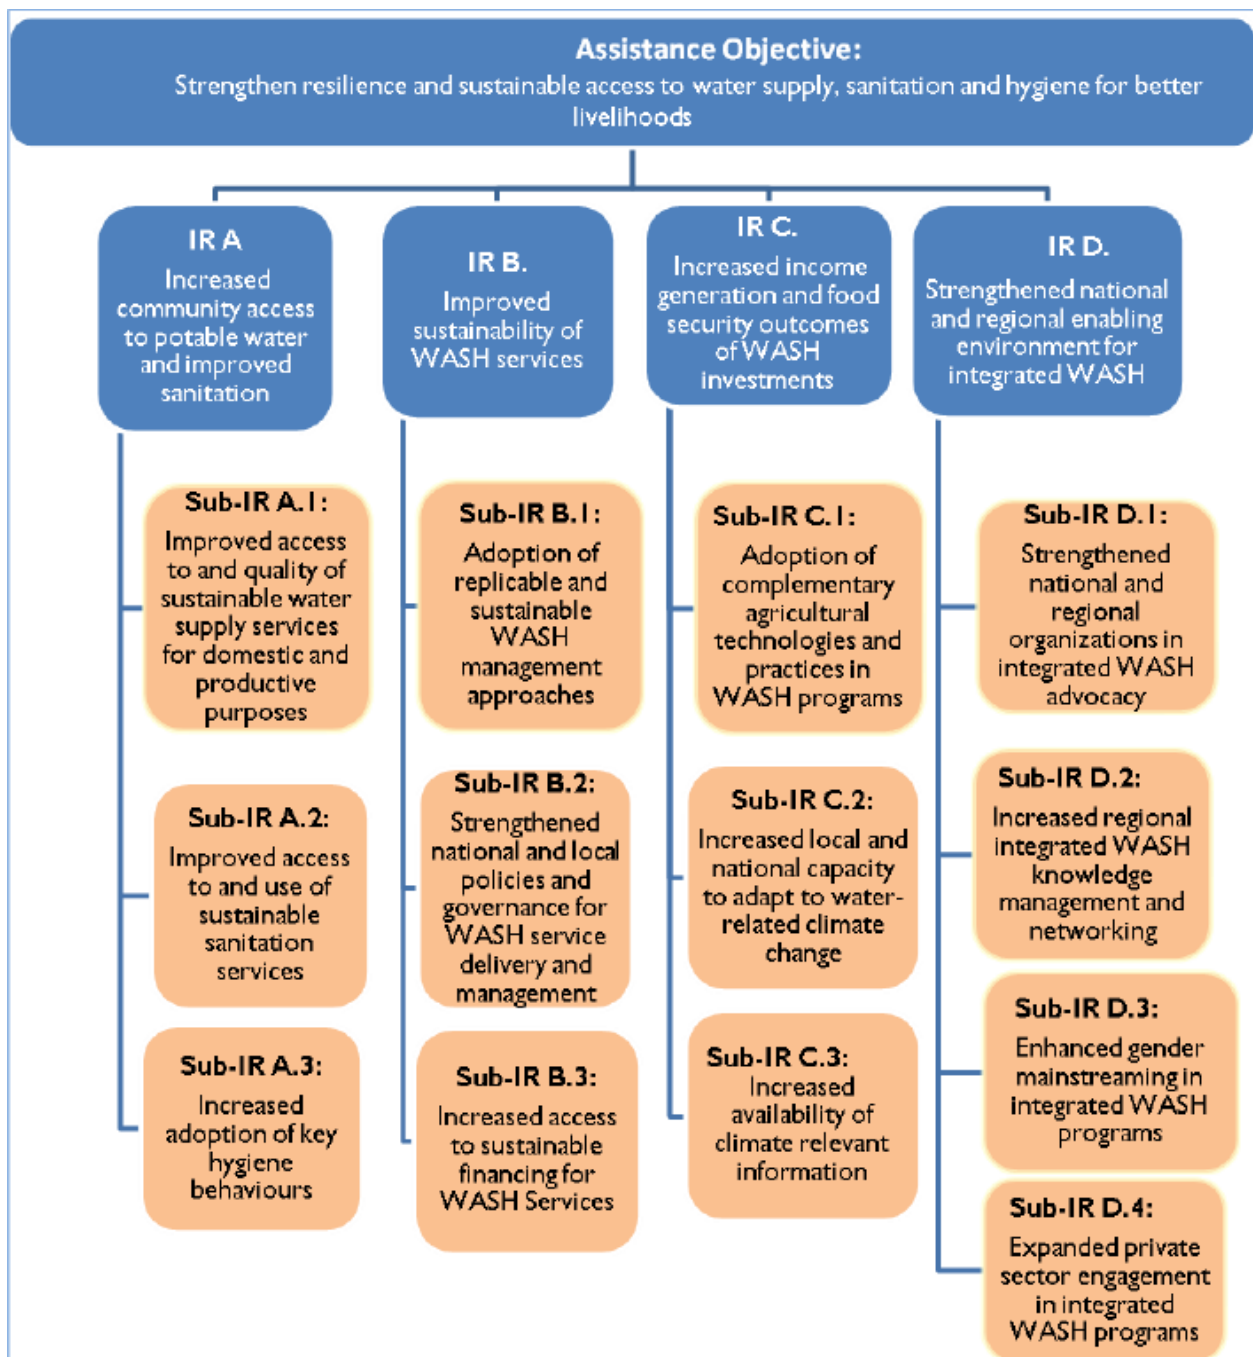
Assistance Objective:
Strengthen resilience and sustainable access to water supply, sanitation and hygiene for better livelihoods

IR A
Increased community access to potable water and improved sanitation

Sub-IR A.1:
Improved access to and quality of sustainable water supply services for domestic and productive purposes

Sub-IR A.2:
Improved access to and use of sustainable sanitation services

Sub-IR A.3:
Increased adoption of key hygiene behaviours

IR B.
Improved sustainability of WASH services

Sub-IR B.1:
Adoption of replicable and sustainable WASH management approaches

Sub-IR B.2:
Strengthened national and local policies and governance for WASH service delivery and management

Sub-IR B.3:
Increased access to sustainable financing for WASH Services

IR C.
Increased income generation and food security outcomes of WASH investments

Sub-IR C.1:
Adoption of complementary agricultural technologies and practices in WASH programs

Sub-IR C.2:
Increased local and national capacity to adapt to water-related climate change

Sub-IR C.3:
Increased availability of climate relevant information

IR D.
Strengthened national and regional enabling environment for integrated WASH

Sub-IR D.1:
Strengthened national and regional organizations in integrated WASH advocacy

Sub-IR D.2:
Increased regional integrated WASH knowledge management and networking

Sub-IR D.3:
Enhanced gender mainstreaming in integrated WASH programs

Sub-IR D.4:
Expanded private sector engagement in integrated WASH programs